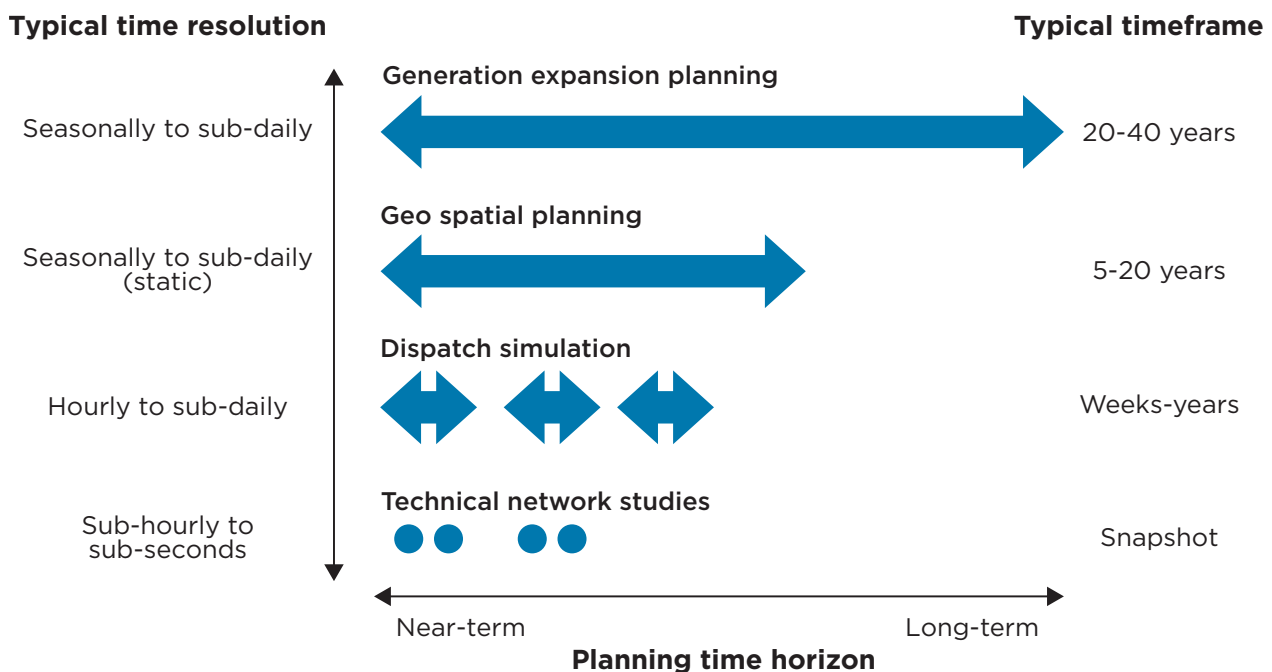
Typical time resolution

Typical timeframe

Generation expansion planning

Seasonally to sub-daily

20-40 years

Geo spatial planning

Seasonally to sub-daily (static)

5-20 years

Dispatch simulation

Hourly to sub-daily

Weeks-years

Technical network studies

Sub-hourly to sub-seconds

Snapshot

Near-term

Long-term

Planning time horizon